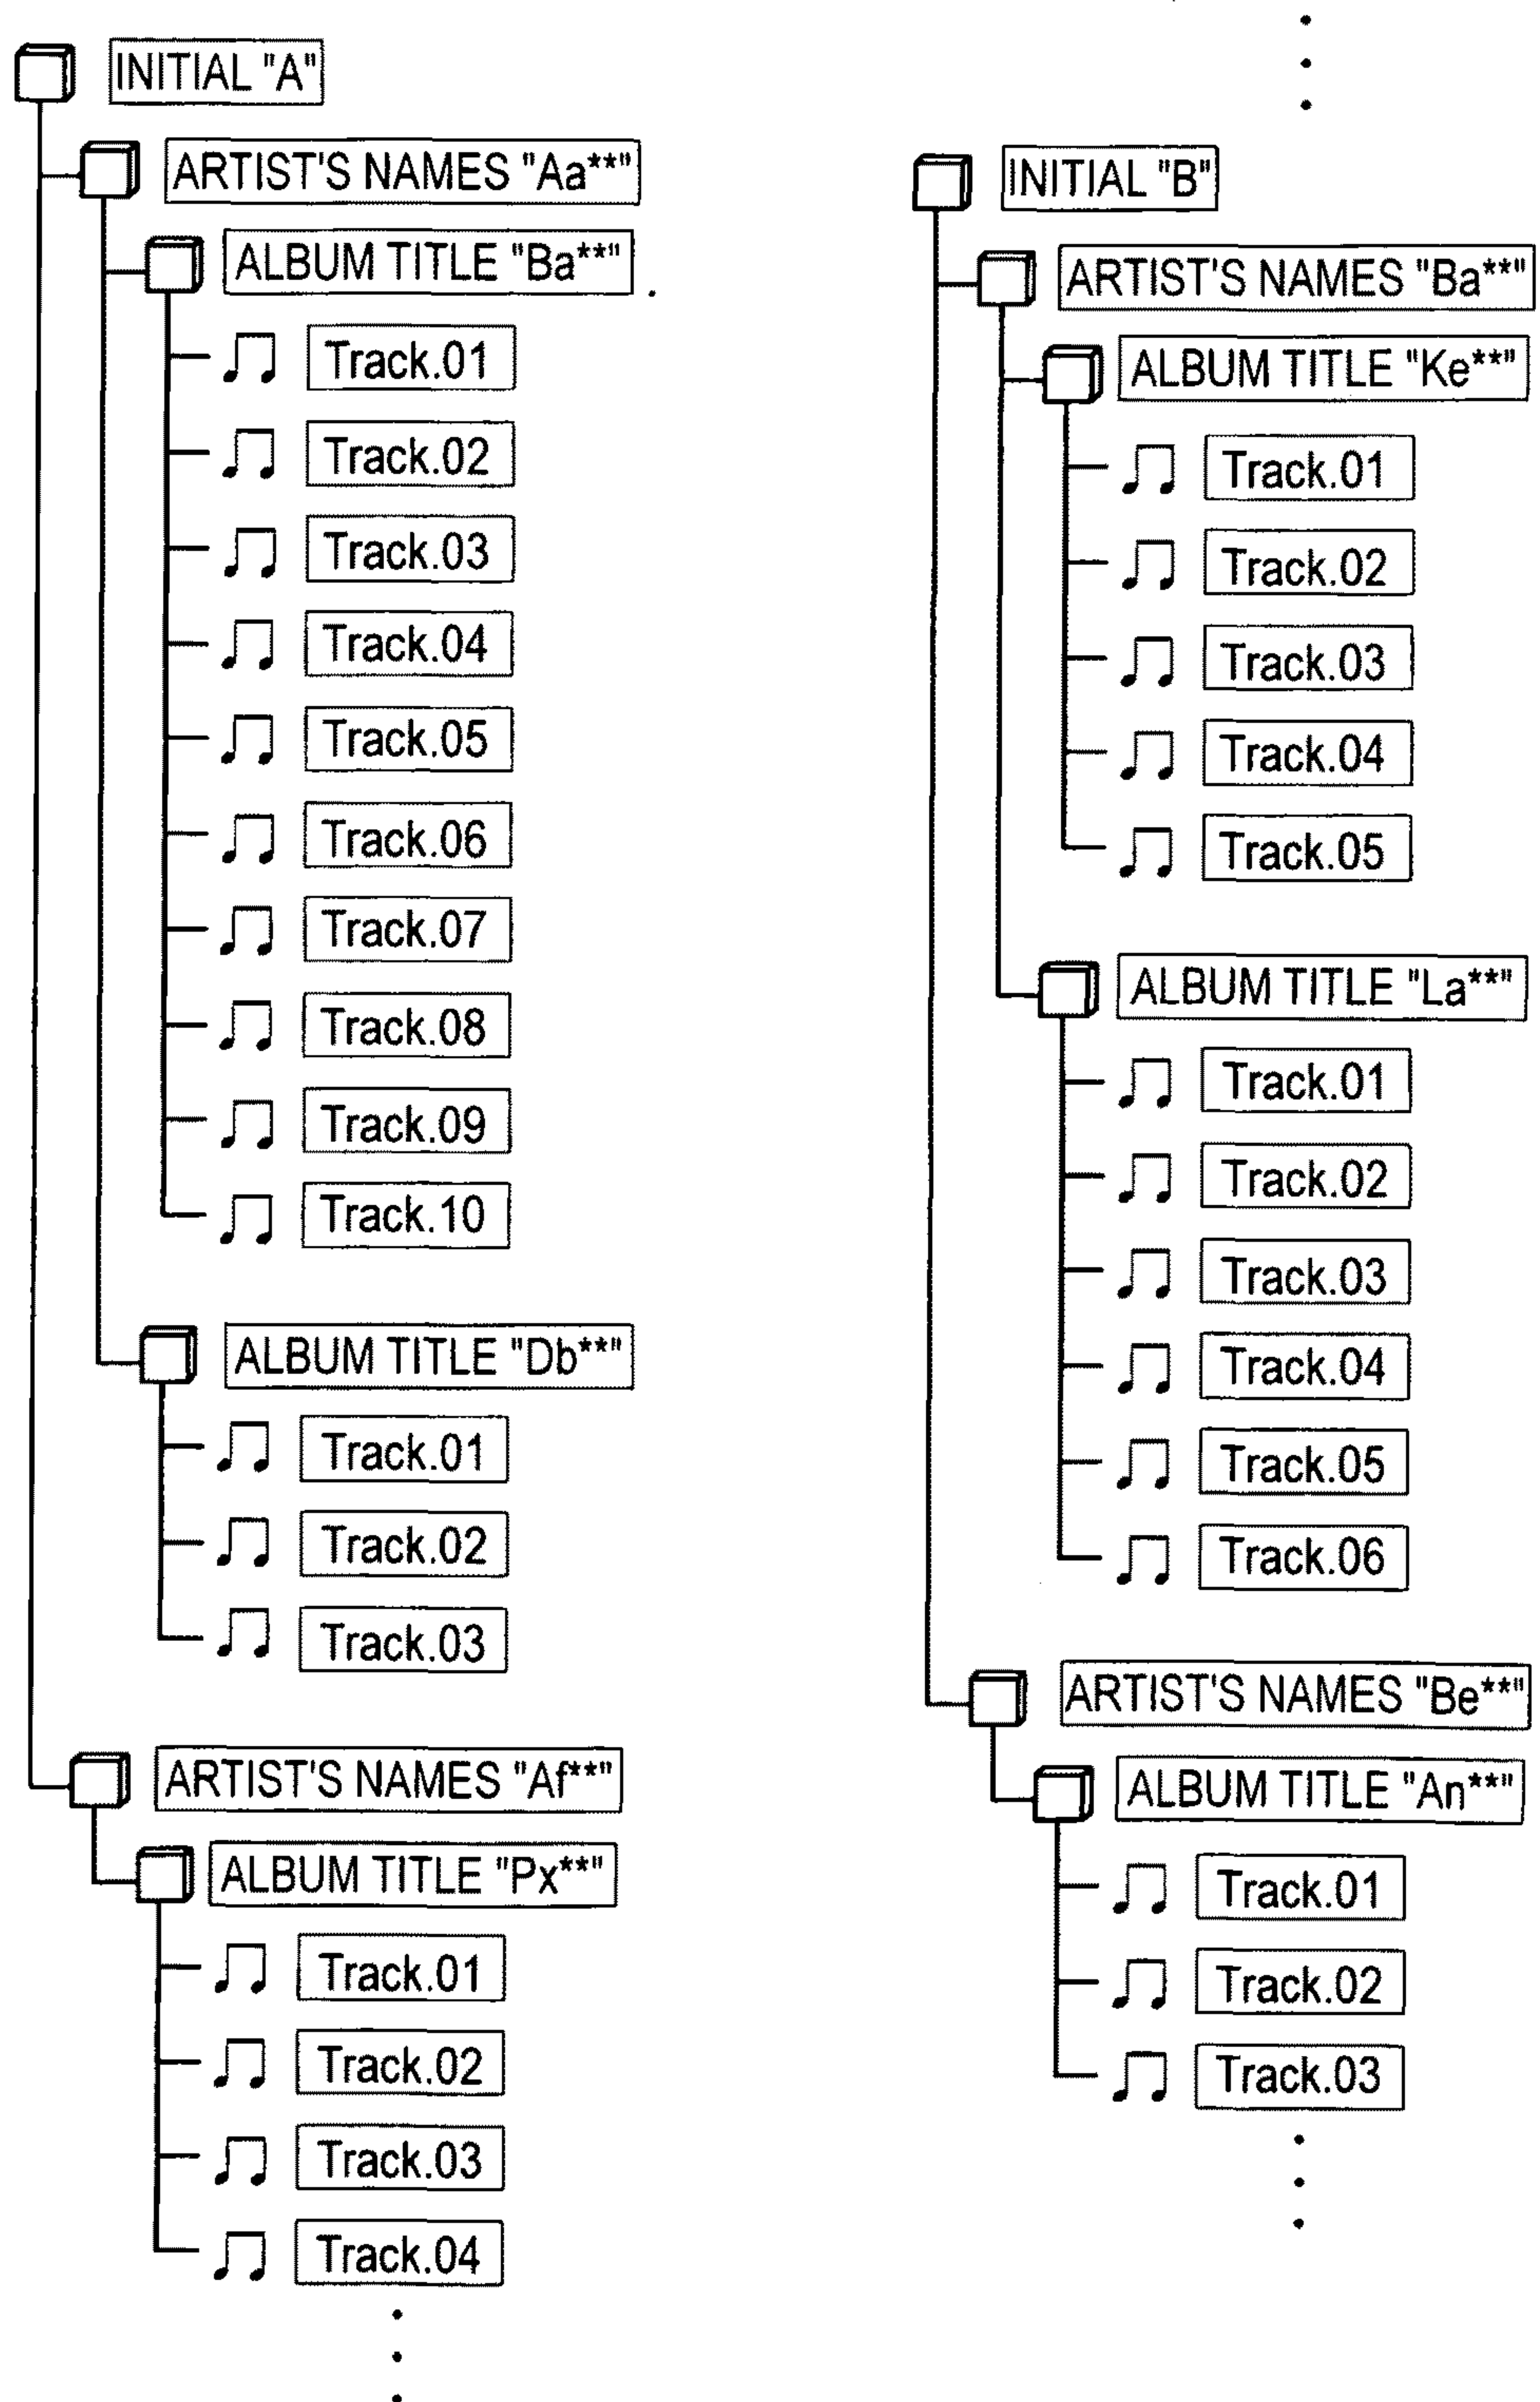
INITIAL "A"
ARTIST'S NAMES "Aa**"
ALBUM TITLE "Ba**"
Track.01
Track.02
Track.03
Track.04
Track.05
Track.06
Track.07
Track.08
Track.09
Track.10
ALBUM TITLE "Db**"
Track.01
Track.02
Track.03
ARTIST'S NAMES "Af**"
ALBUM TITLE "Px**"
Track.01
Track.02
Track.03
Track.04

INITIAL "B"
ARTIST'S NAMES "Ba**"
ALBUM TITLE "Ke**"
Track.01
Track.02
Track.03
Track.04
Track.05
ALBUM TITLE "La**"
Track.01
Track.02
Track.03
Track.04
Track.05
Track.06
ARTIST'S NAMES "Be**"
ALBUM TITLE "An**"
Track.01
Track.02
Track.03